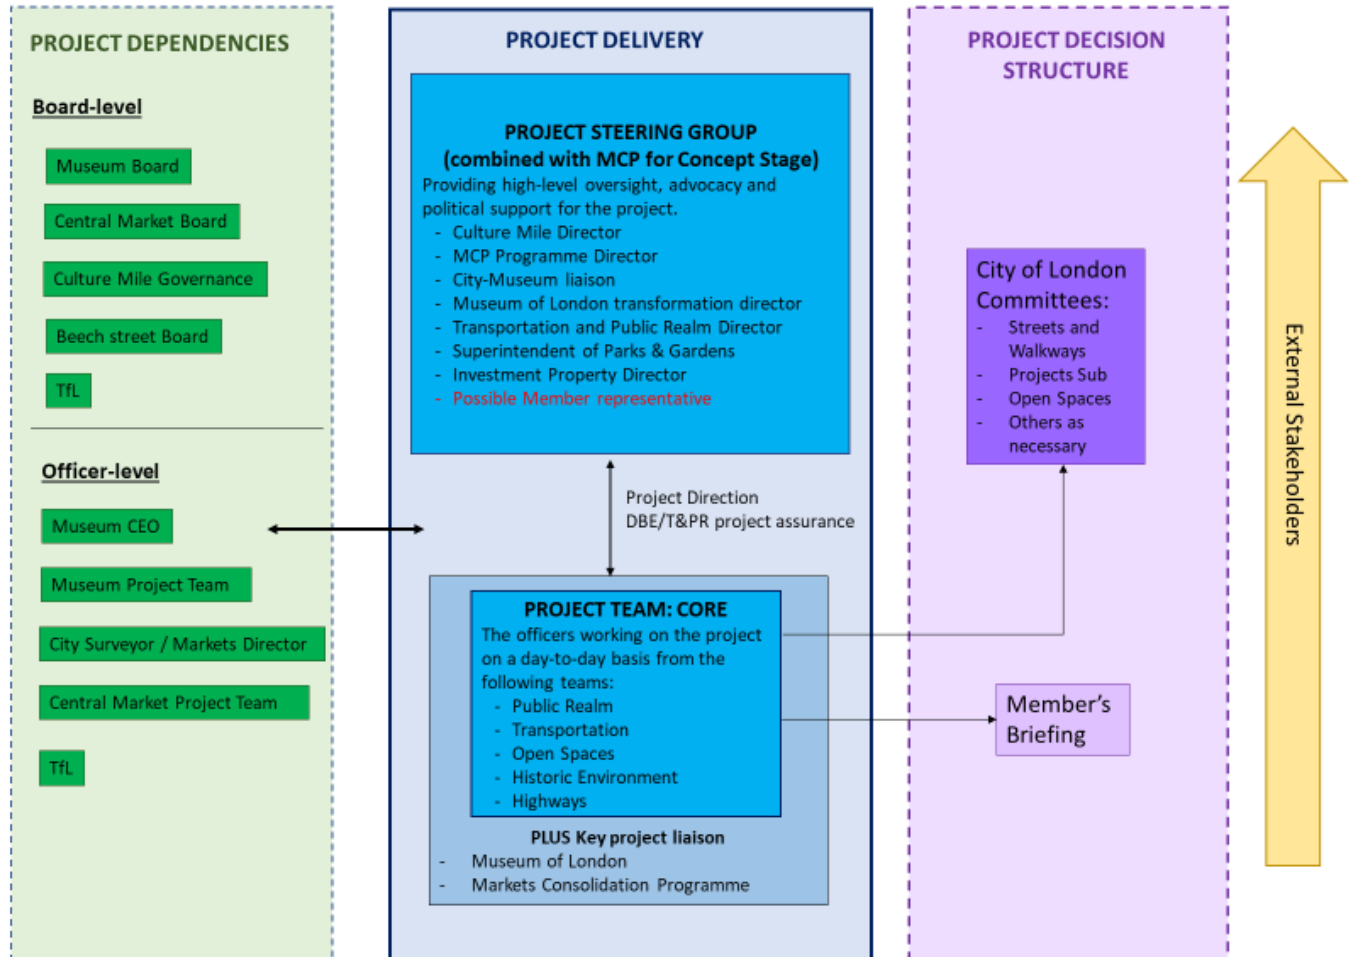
PROJECT DEPENDENCIES

Board-level

Museum Board

Central Market Board

Culture Mile Governance

Beech street Board

TfL

Officer-level

Museum CEO

Museum Project Team

City Surveyor / Markets Director

Central Market Project Team

TfL

PROJECT DELIVERY

PROJECT STEERING GROUP
(combined with MCP for Concept Stage)
Providing high-level oversight, advocacy and political support for the project.
- Culture Mile Director
- MCP Programme Director
- City-Museum liaison
- Museum of London transformation director
- Transportation and Public Realm Director
- Superintendent of Parks & Gardens
- Investment Property Director
- Possible Member representative

Project Direction
DBE/T&PR project assurance

PROJECT TEAM: CORE
The officers working on the project on a day-to-day basis from the following teams:
- Public Realm
- Transportation
- Open Spaces
- Historic Environment
- Highways

PLUS Key project liaison
- Museum of London
- Markets Consolidation Programme

PROJECT DECISION STRUCTURE

City of London Committees:
- Streets and Walkways
- Projects Sub
- Open Spaces
- Others as necessary

Member's Briefing

External Stakeholders